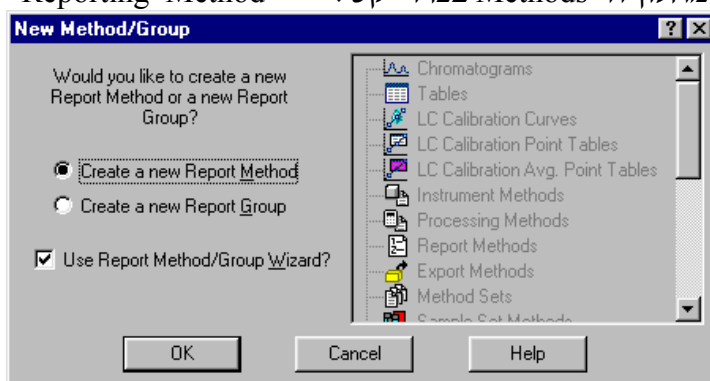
Reporting Method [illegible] Methods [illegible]

New Method/Group

? ×

Would you like to create a new Report Method or a new Report Group?

Create a new Report Method

Create a new Report Group

Use Report Method/Group Wizard?

Chromatograms
Tables
LC Calibration Curves
LC Calibration Point Tables
LC Calibration Avg. Point Tables
Instrument Methods
Processing Methods
Report Methods
Export Methods
Method Sets
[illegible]

OK

Cancel

Help